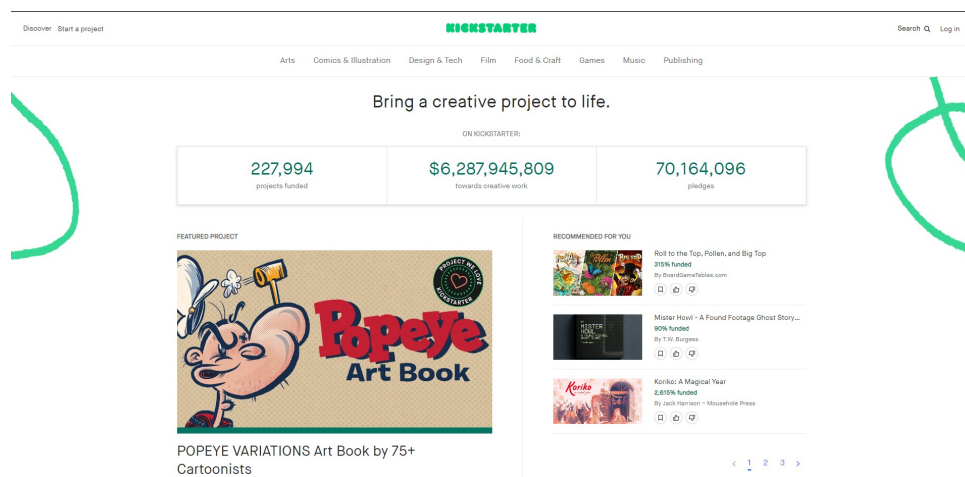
Discover Start a project

KICKSTARTER

Search Log in

Arts Comics & Illustration Design & Tech Film Food & Craft Games Music Publishing

Bring a creative project to life.

ON KICKSTARTER:

| 227,994 | $6,287,945,809 | 70,164,096 |
|---|---|---|
| projects funded | towards creative work | pledges |

FEATURED PROJECT

PROJECT WE LOVE KICKSTARTER

Popeye Art Book

POPEYE VARIATIONS Art Book by 75+ Cartoonists

RECOMMENDED FOR YOU

Roll to the Top, Pollen, and Big Top
315% funded
By BoardGameTables.com

Mister Howl - A Found Footage Ghost Story...
90% funded
By T.W. Burgess

Koriko: A Magical Year
2,615% funded
By Jack Harrison - Mousehole Press

Koriko

‹ 1 2 3 ›